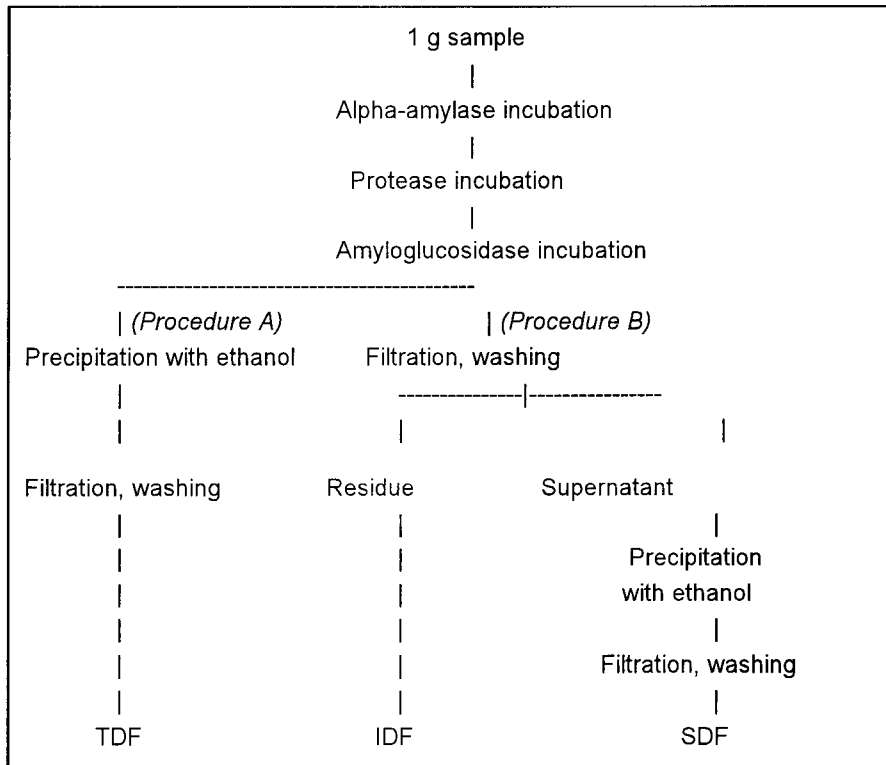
1 g sample

Alpha-amylase incubation

Protease incubation

Amyloglucosidase incubation

(Procedure A)

Precipitation with ethanol

Filtration, washing

TDF

(Procedure B)

Filtration, washing

Residue

IDF

Supernatant

Precipitation with ethanol

Filtration, washing

SDF